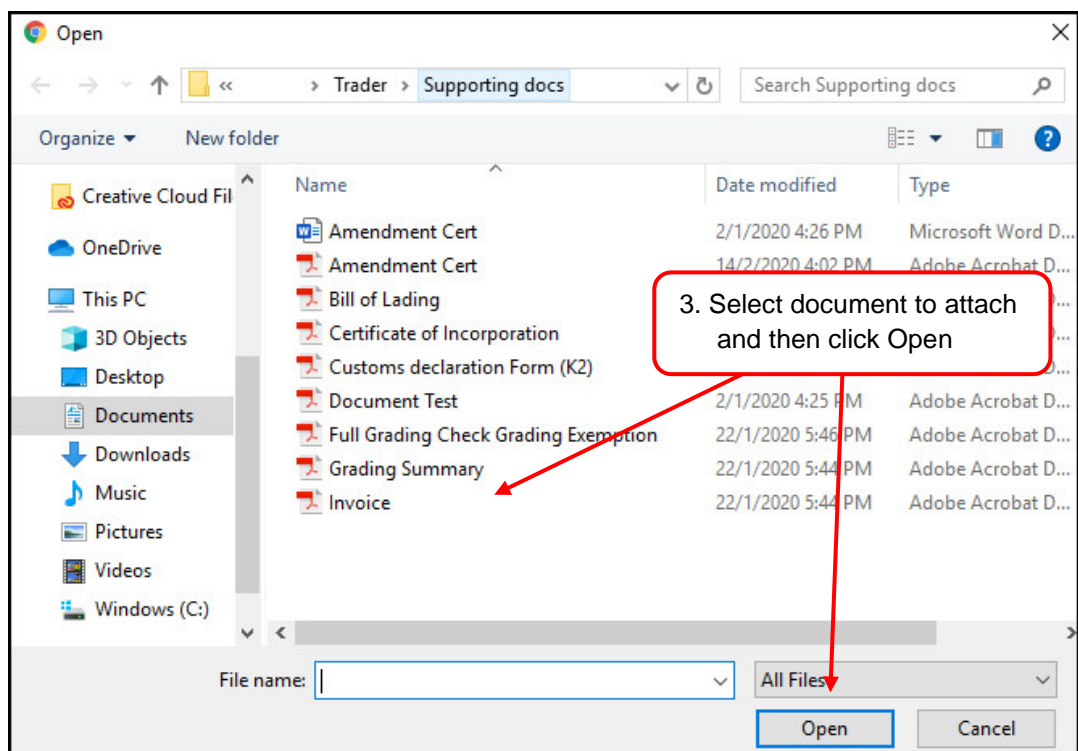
Open

« › Trader › Supporting docs

Search Supporting docs

Organize ▾ New folder

Creative Cloud Fil
OneDrive
This PC
3D Objects
Desktop
Documents
Downloads
Music
Pictures
Videos
Windows (C:)

| Name | Date modified | Type |
|---|---|---|
| Amendment Cert | 2/1/2020 4:26 PM | Microsoft Word D... |
| Amendment Cert | 14/2/2020 4:02 PM | Adobe Acrobat D... |
| Bill of Lading | | |
| Certificate of Incorporation | | ... |
| Customs declaration Form (K2) | | D... |
| Document Test | 2/1/2020 4:25 PM | Adobe Acrobat D... |
| Full Grading Check Grading Exemption | 22/1/2020 5:46 PM | Adobe Acrobat D... |
| Grading Summary | 22/1/2020 5:44 PM | Adobe Acrobat D... |
| Invoice | 22/1/2020 5:44 PM | Adobe Acrobat D... |

3. Select document to attach and then click Open

File name:

All Files

Open

Cancel